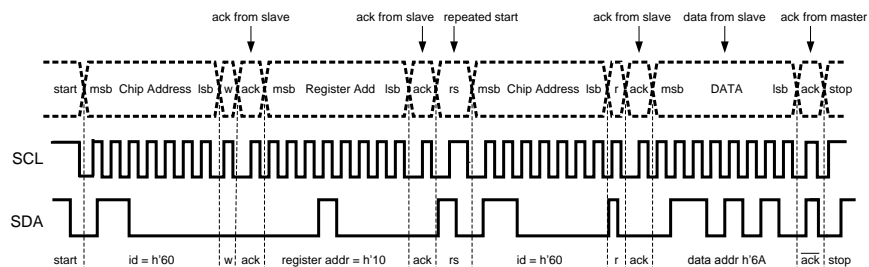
ack from slave

ack from slave

repeated start

ack from slave

data from slave

ack from master

start msb Chip Address lsb w ack msb Register Add lsb ack rs msb Chip Address lsb r ack msb DATA lsb ack stop

SCL

SDA

start id = h'60 w ack register addr = h'10 ack rs id = h'60 r ack data addr h'6A $\overline{ack}$ stop